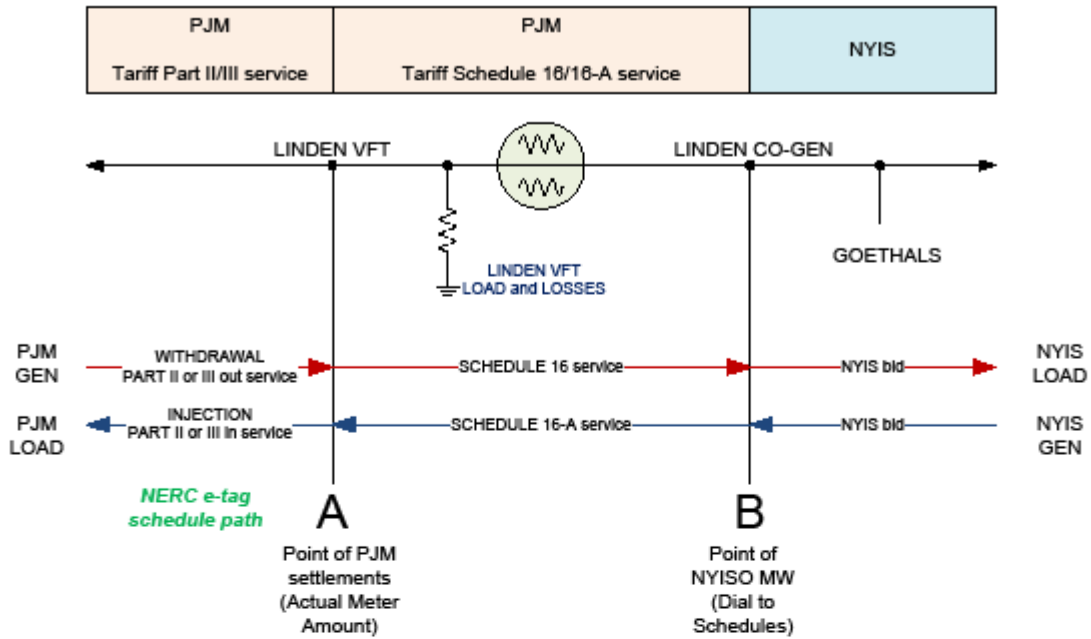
| PJM Tariff Part II/III service | PJM Tariff Schedule 16/16-A service | NYIS |
|---|---|---|

LINDEN VFT

LINDEN CO-GEN

GOETHALS

LINDEN VFT LOAD and LOSSES

PJM GEN

WITHDRAWAL PART II or III out service

SCHEDULE 16 service

NYIS bid

NYIS LOAD

PJM LOAD

INJECTION PART II or III in service

SCHEDULE 16-A service

NYIS bid

NYIS GEN

NERC e-tag schedule path

A

Point of PJM settlements (Actual Meter Amount)

B

Point of NYISO MW (Dial to Schedules)